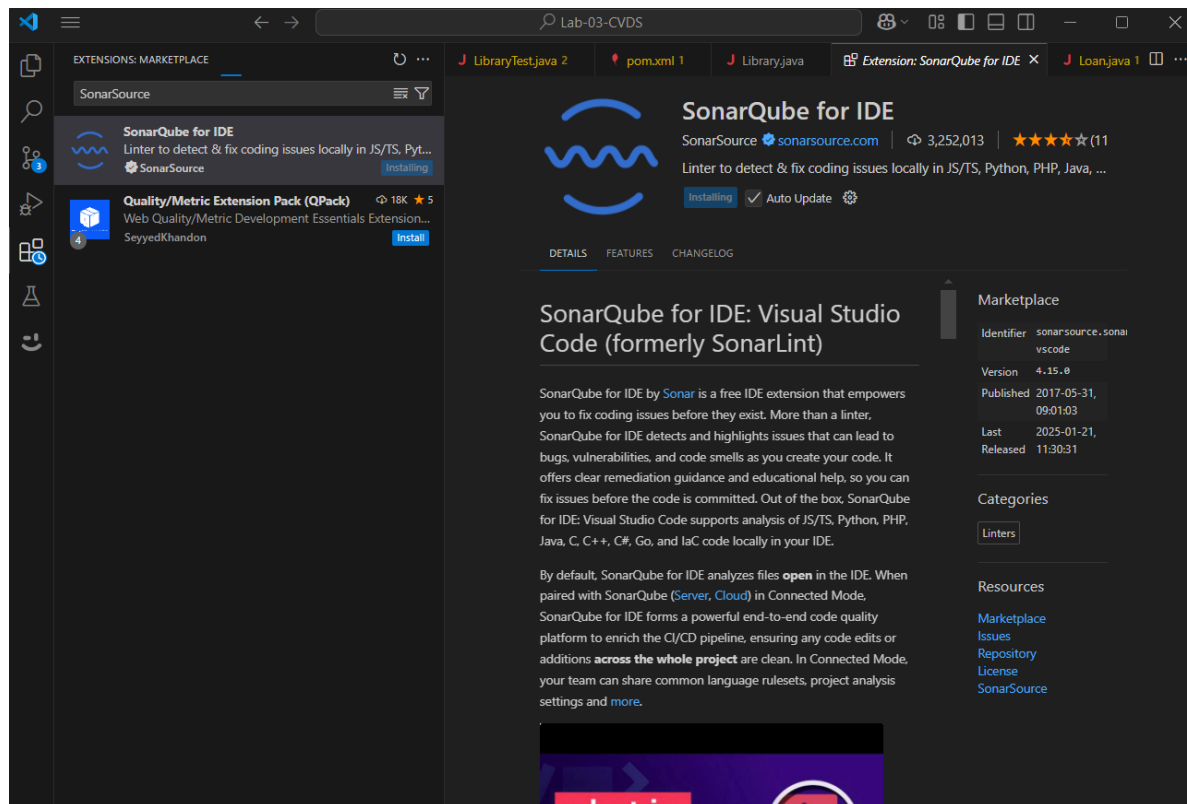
Lab-03-CVDS

EXTENSIONS: MARKETPLACE

SonarSource

SonarQube for IDE
Linter to detect & fix coding issues locally in JS/TS, Pyt...
SonarSource
Installing

Quality/Metric Extension Pack (QPack)
18K 5
Web Quality/Metric Development Essentials Extension...
SeyyedKhandon
Install

3
4

LibraryTest.java 2
pom.xml 1
Library.java
Extension: SonarQube for IDE
Loan.java 1

SonarQube for IDE
SonarSource sonarsource.com | 3,252,013 | (11
Linter to detect & fix coding issues locally in JS/TS, Python, PHP, Java, ...
Installing
Auto Update

DETAILS FEATURES CHANGELOG

SonarQube for IDE: Visual Studio Code (formerly SonarLint)

SonarQube for IDE by Sonar is a free IDE extension that empowers you to fix coding issues before they exist. More than a linter, SonarQube for IDE detects and highlights issues that can lead to bugs, vulnerabilities, and code smells as you create your code. It offers clear remediation guidance and educational help, so you can fix issues before the code is committed. Out of the box, SonarQube for IDE: Visual Studio Code supports analysis of JS/TS, Python, PHP, Java, C, C++, C#, Go, and IaC code locally in your IDE.

By default, SonarQube for IDE analyzes files **open** in the IDE. When paired with SonarQube (Server, Cloud) in Connected Mode, SonarQube for IDE forms a powerful end-to-end code quality platform to enrich the CI/CD pipeline, ensuring any code edits or additions **across the whole project** are clean. In Connected Mode, your team can share common language rulesets, project analysis settings and more.

Marketplace

| Identifier | sonarsource.sonar vscode |
|---|---|
| Version | 4.15.0 |
| Published | 2017-05-31, 09:01:03 |
| Last Released | 2025-01-21, 11:30:31 |

Categories

Linters

Resources

Marketplace
Issues
Repository
License
SonarSource